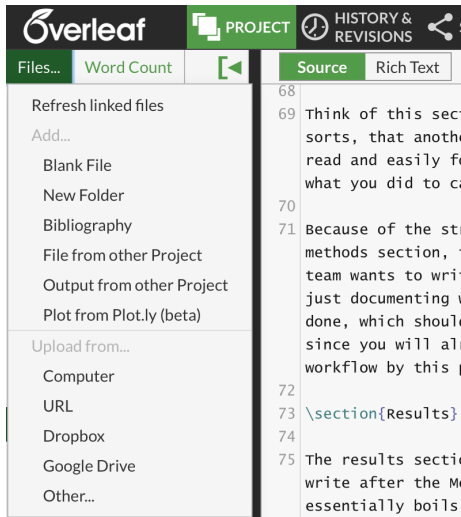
Overleaf PROJECT HISTORY & REVISIONS

Files... Word Count

Source Rich Text

Refresh linked files
Add...
Blank File
New Folder
Bibliography
File from other Project
Output from other Project
Plot from Plot.ly (beta)
Upload from...
Computer
URL
Dropbox
Google Drive
Other...

68
69 Think of this sect sorts, that anothe read and easily fo what you did to ca
70
71 Because of the str methods section, t team wants to writ just documenting w done, which should since you will alr workflow by this p
72
73 \section{Results}
74
75 The results sectio write after the Me essentially boils